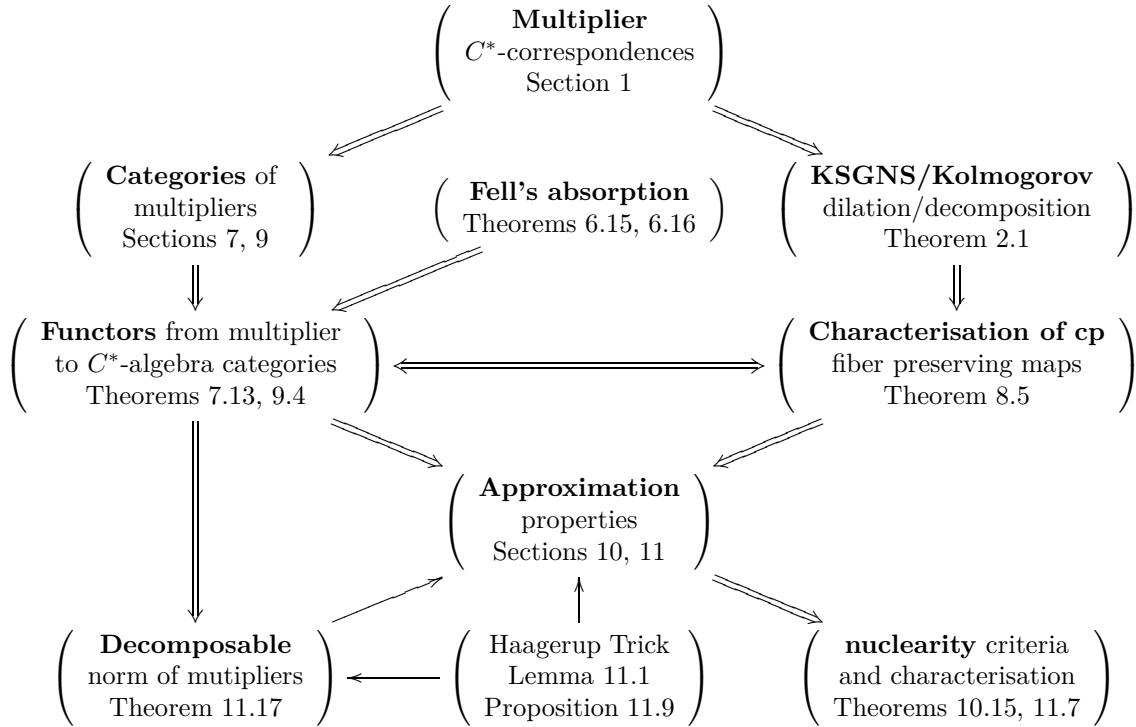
**Multiplier**
$C^*$-correspondences
Section 1

**Categories** of multipliers
Sections 7, 9

**Fell's absorption**
Theorems 6.15, 6.16

**KSGNS/Kolmogorov**
dilation/decomposition
Theorem 2.1

**Functors** from multiplier to $C^*$-algebra categories
Theorems 7.13, 9.4

**Characterisation of cp**
fiber preserving maps
Theorem 8.5

**Approximation**
properties
Sections 10, 11

**Decomposable**
norm of mutipliers
Theorem 11.17

Haagerup Trick
Lemma 11.1
Proposition 11.9

**nuclearity** criteria
and characterisation
Theorems 10.15, 11.7